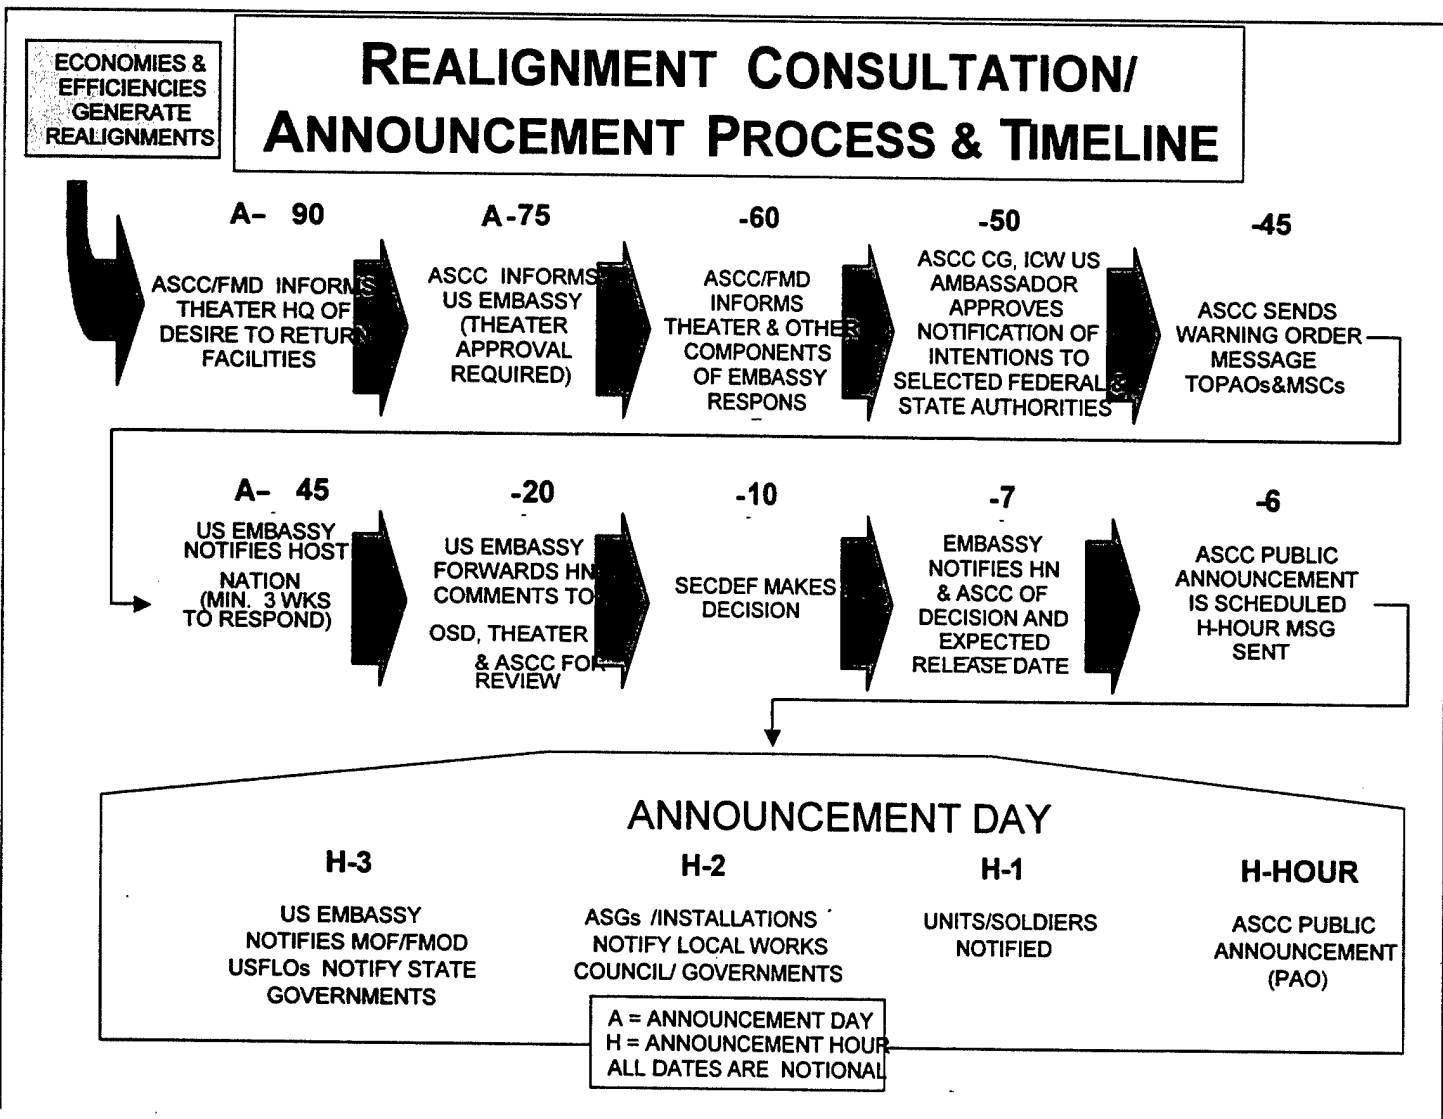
ECONOMIES & EFFICIENCIES GENERATE REALIGNMENTS

REALIGNMENT CONSULTATION/ ANNOUNCEMENT PROCESS & TIMELINE

A- 90

ASCC/FMD INFORMS THEATER HQ OF DESIRE TO RETURN FACILITIES

A -75

ASCC INFORMS US EMBASSY (THEATER APPROVAL REQUIRED)

-60

ASCC/FMD INFORMS THEATER & OTHER COMPONENTS OF EMBASSY RESPONS

-50

ASCC CG, ICW US AMBASSADOR APPROVES NOTIFICATION OF INTENTIONS TO SELECTED FEDERAL & STATE AUTHORITIES

-45

ASCC SENDS WARNING ORDER MESSAGE TOPAOs&MSCs

A- 45

US EMBASSY NOTIFIES HOST NATION (MIN. 3 WKS TO RESPOND)

-20

US EMBASSY FORWARDS HN COMMENTS TO OSD, THEATER & ASCC FOR REVIEW

-10

SECDEF MAKES DECISION

-7

EMBASSY NOTIFIES HN & ASCC OF DECISION AND EXPECTED RELEASE DATE

-6

ASCC PUBLIC ANNOUNCEMENT IS SCHEDULED H-HOUR MSG SENT

ANNOUNCEMENT DAY

H-3

US EMBASSY NOTIFIES MOF/FMOD USFLOs NOTIFY STATE GOVERNMENTS

H-2

ASGs /INSTALLATIONS NOTIFY LOCAL WORKS COUNCIL/ GOVERNMENTS

H-1

UNITS/SOLDIERS NOTIFIED

H-HOUR

ASCC PUBLIC ANNOUNCEMENT (PAO)

A = ANNOUNCEMENT DAY
H = ANNOUNCEMENT HOUR
ALL DATES ARE NOTIONAL